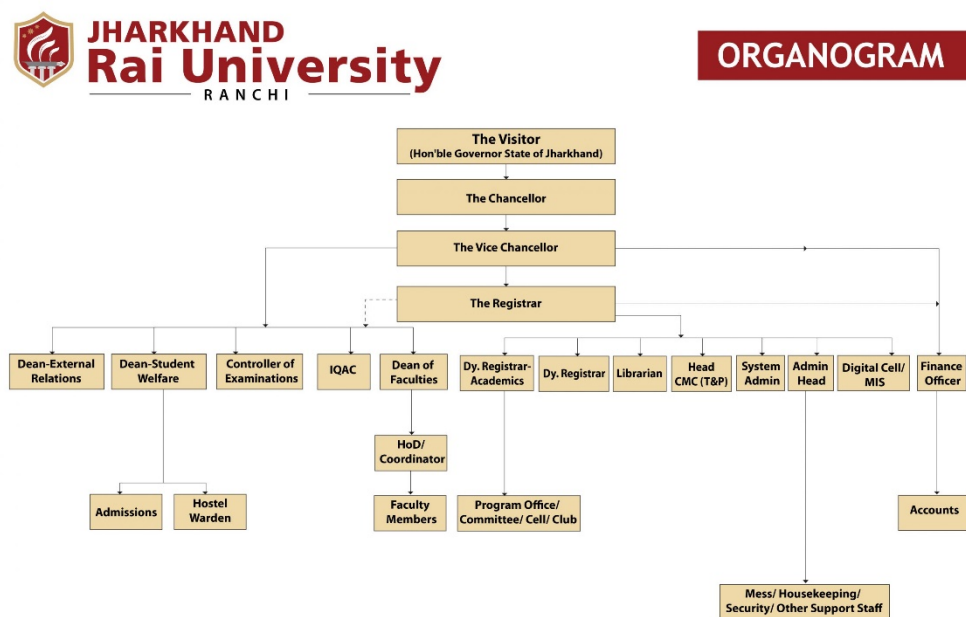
JHARKHAND
Rai University
RANCHI

ORGANOGRAM

The Visitor
(Hon'ble Governor State of Jharkhand)

The Chancellor

The Vice Chancellor

The Registrar

Dean-External Relations

Dean-Student Welfare

Controller of Examinations

IQAC

Dean of Faculties

Dy. Registrar-Academics

Dy. Registrar

Librarian

Head CMC (T&P)

System Admin

Admin Head

Digital Cell/ MIS

Finance Officer

HoD/ Coordinator

Admissions

Hostel Warden

Faculty Members

Program Office/ Committee/ Cell/ Club

Accounts

Mess/ Housekeeping/ Security/ Other Support Staff